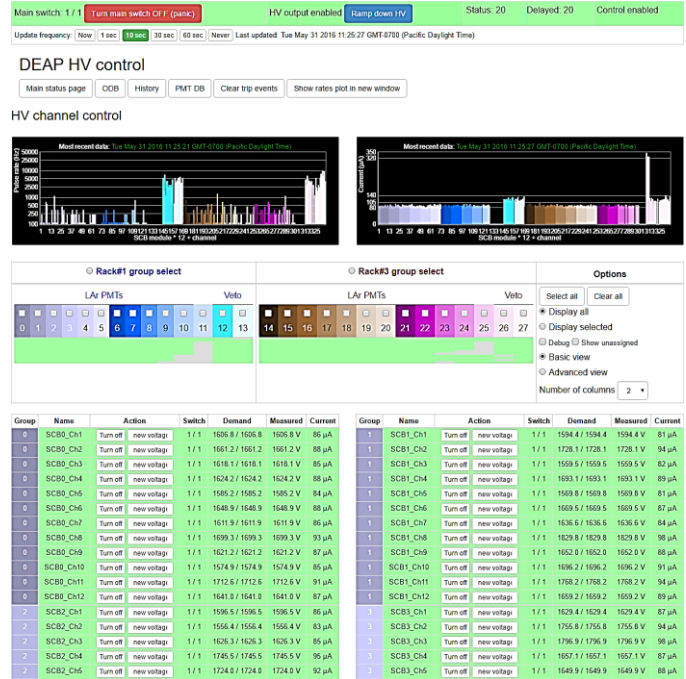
Main switch: 1 / 1 Turn main switch OFF (panic) HV output enabled Ramp down HV Status: 20 Delayed: 20 Control enabled

Update frequency: Now 1 sec 10 sec 30 sec 60 sec Never Last updated: Tue May 31 2016 11:25:27 GMT-0700 (Pacific Daylight Time)

DEAP HV control

Main status page ODB History PMT DB Clear trip events Show rates plot in new window

HV channel control

Most recent data: Tue May 31 2016 11:25:21 GMT-0700 (Pacific Daylight Time)

Most recent data: Tue May 31 2016 11:25:27 GMT-0700 (Pacific Daylight Time)

SCB module * 12 + channel

SCB module * 12 + channel

Current (µA)

Rack#1 group select

Rack#3 group select

Options

LAr PMTs

Veto

LAr PMTs

Veto

0 1 2 3 4 5 6 7 8 9 10 11 12 13

14 15 16 17 18 19 20 21 22 23 24 25 26 27

Select all Clear all

Display all

Display selected

Debug Show unassigned

Basic view

Advanced view

Number of columns 2

| Group | Name | Action | | Switch | Demand | Measured | Current |
|---|---|---|---|---|---|---|---|
| 0 | SCB0_Ch1 | Turn off | new voltage | 1 / 1 | 1606.8 / 1606.8 | 1606.8 V | 86 µA |
| 0 | SCB0_Ch2 | Turn off | new voltage | 1 / 1 | 1661.2 / 1661.2 | 1661.2 V | 88 µA |
| 0 | SCB0_Ch3 | Turn off | new voltage | 1 / 1 | 1618.1 / 1618.1 | 1618.1 V | 85 µA |
| 0 | SCB0_Ch4 | Turn off | new voltage | 1 / 1 | 1624.2 / 1624.2 | 1624.2 V | 88 µA |
| 0 | SCB0_Ch5 | Turn off | new voltage | 1 / 1 | 1585.2 / 1585.2 | 1585.2 V | 84 µA |
| 0 | SCB0_Ch6 | Turn off | new voltage | 1 / 1 | 1648.9 / 1648.9 | 1648.9 V | 88 µA |
| 0 | SCB0_Ch7 | Turn off | new voltage | 1 / 1 | 1611.9 / 1611.9 | 1611.9 V | 86 µA |
| 0 | SCB0_Ch8 | Turn off | new voltage | 1 / 1 | 1699.3 / 1699.3 | 1699.3 V | 93 µA |
| 0 | SCB0_Ch9 | Turn off | new voltage | 1 / 1 | 1621.2 / 1621.2 | 1621.2 V | 87 µA |
| 0 | SCB0_Ch10 | Turn off | new voltage | 1 / 1 | 1574.9 / 1574.9 | 1574.9 V | 85 µA |
| 0 | SCB0_Ch11 | Turn off | new voltage | 1 / 1 | 1712.6 / 1712.6 | 1712.6 V | 91 µA |
| 0 | SCB0_Ch12 | Turn off | new voltage | 1 / 1 | 1641.0 / 1641.0 | 1641.0 V | 88 µA |
| 2 | SCB2_Ch1 | Turn off | new voltage | 1 / 1 | 1596.5 / 1596.5 | 1596.5 V | 86 µA |
| 2 | SCB2_Ch2 | Turn off | new voltage | 1 / 1 | 1556.4 / 1556.4 | 1556.4 V | 83 µA |
| 2 | SCB2_Ch3 | Turn off | new voltage | 1 / 1 | 1626.3 / 1626.3 | 1626.3 V | 85 µA |
| 2 | SCB2_Ch4 | Turn off | new voltage | 1 / 1 | 1745.5 / 1745.5 | 1745.5 V | 95 µA |
| 2 | SCB2_Ch5 | Turn off | new voltage | 1 / 1 | 1724.0 / 1724.0 | 1724.0 V | 92 µA |

| Group | Name | Action | | Switch | Demand | Measured | Current |
|---|---|---|---|---|---|---|---|
| 1 | SCB1_Ch1 | Turn off | new voltage | 1 / 1 | 1594.4 / 1594.4 | 1594.4 V | 81 µA |
| 1 | SCB1_Ch2 | Turn off | new voltage | 1 / 1 | 1728.1 / 1728.1 | 1728.1 V | 94 µA |
| 1 | SCB1_Ch3 | Turn off | new voltage | 1 / 1 | 1559.5 / 1559.5 | 1559.5 V | 82 µA |
| 1 | SCB1_Ch4 | Turn off | new voltage | 1 / 1 | 1693.1 / 1693.1 | 1693.1 V | 89 µA |
| 1 | SCB1_Ch5 | Turn off | new voltage | 1 / 1 | 1569.8 / 1569.8 | 1569.8 V | 81 µA |
| 1 | SCB1_Ch6 | Turn off | new voltage | 1 / 1 | 1669.5 / 1669.5 | 1669.5 V | 87 µA |
| 1 | SCB1_Ch7 | Turn off | new voltage | 1 / 1 | 1636.6 / 1636.6 | 1636.6 V | 84 µA |
| 1 | SCB1_Ch8 | Turn off | new voltage | 1 / 1 | 1829.8 / 1829.8 | 1829.8 V | 98 µA |
| 1 | SCB1_Ch9 | Turn off | new voltage | 1 / 1 | 1652.0 / 1652.0 | 1652.0 V | 88 µA |
| 1 | SCB1_Ch10 | Turn off | new voltage | 1 / 1 | 1696.2 / 1696.2 | 1696.2 V | 91 µA |
| 1 | SCB1_Ch11 | Turn off | new voltage | 1 / 1 | 1768.2 / 1768.2 | 1768.2 V | 94 µA |
| 1 | SCB1_Ch12 | Turn off | new voltage | 1 / 1 | 1659.2 / 1659.2 | 1659.2 V | 89 µA |
| 3 | SCB3_Ch1 | Turn off | new voltage | 1 / 1 | 1629.4 / 1629.4 | 1629.4 V | 87 µA |
| 3 | SCB3_Ch2 | Turn off | new voltage | 1 / 1 | 1755.8 / 1755.8 | 1755.8 V | 94 µA |
| 3 | SCB3_Ch3 | Turn off | new voltage | 1 / 1 | 1796.9 / 1796.9 | 1796.9 V | 98 µA |
| 3 | SCB3_Ch4 | Turn off | new voltage | 1 / 1 | 1657.1 / 1657.1 | 1657.1 V | 87 µA |
| 3 | SCB3_Ch5 | Turn off | new voltage | 1 / 1 | 1649.9 / 1649.9 | 1649.9 V | 88 µA |